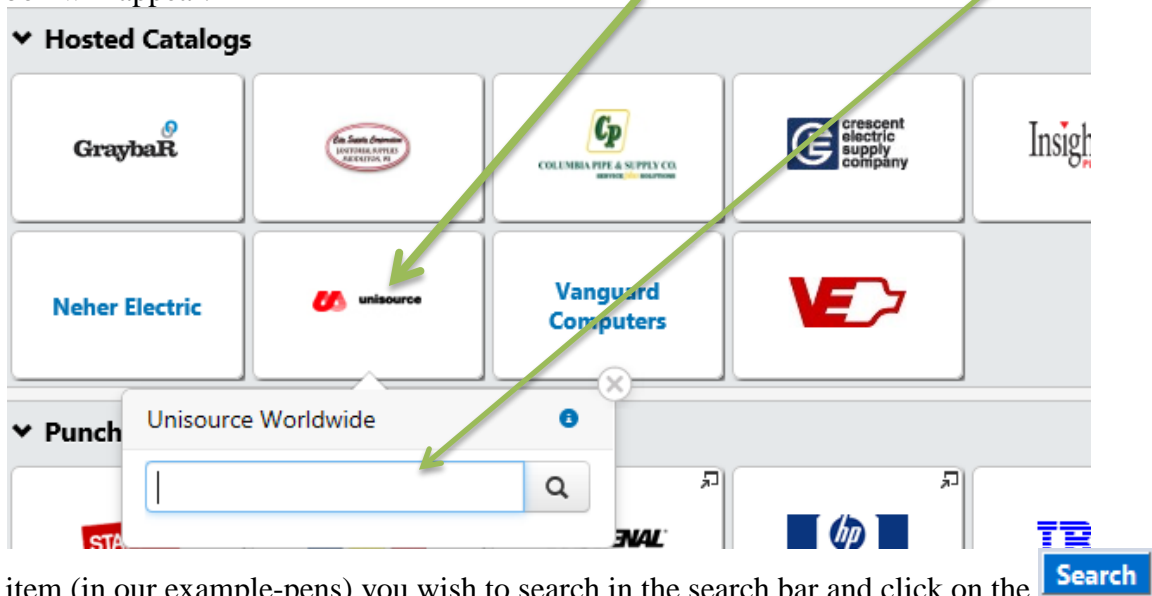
Hosted Catalogs

GraybaR

Cp
COLUMBIA PIPE & SUPPLY CO.

crescent electric supply company

Insigh

Neher Electric

unisource

Vanguard Computers

VE

Punch

Unisource Worldwide

item (in our example-pens) you wish to search in the search bar and click on the Search